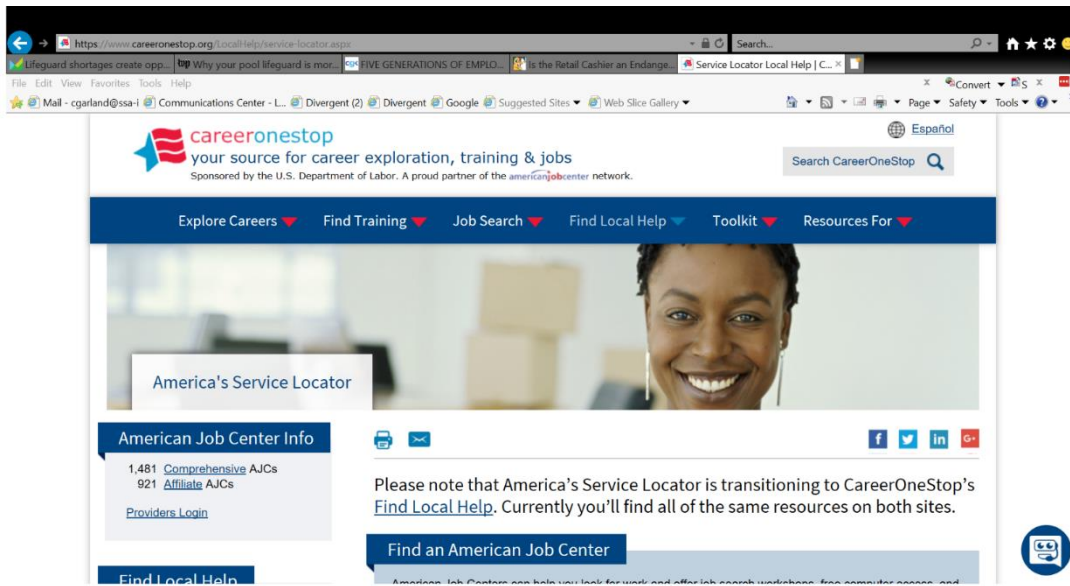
https://www.careeronestop.org/LocalHelp/service-locator.aspx
Search...
Lifeguard shortages create opp... Why your pool lifeguard is mor... FIVE GENERATIONS OF EMPLO... Is the Retail Cashier an Endange... Service Locator Local Help | C...
File Edit View Favorites Tools Help
Convert
Mail - cgarland@ssa-i Communications Center - L... Divergent (2) Divergent Google Suggested Sites Web Slice Gallery
Page Safety Tools

careeronestop
your source for career exploration, training & jobs
Sponsored by the U.S. Department of Labor. A proud partner of the americanjobcenter network.
Español
Search CareerOneStop

Explore Careers Find Training Job Search Find Local Help Toolkit Resources For

America's Service Locator

American Job Center Info
1,481 Comprehensive AJCs
921 Affiliate AJCs
Providers Login

Please note that America's Service Locator is transitioning to CareerOneStop's Find Local Help. Currently you'll find all of the same resources on both sites.

Find an American Job Center

Find Local Help

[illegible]